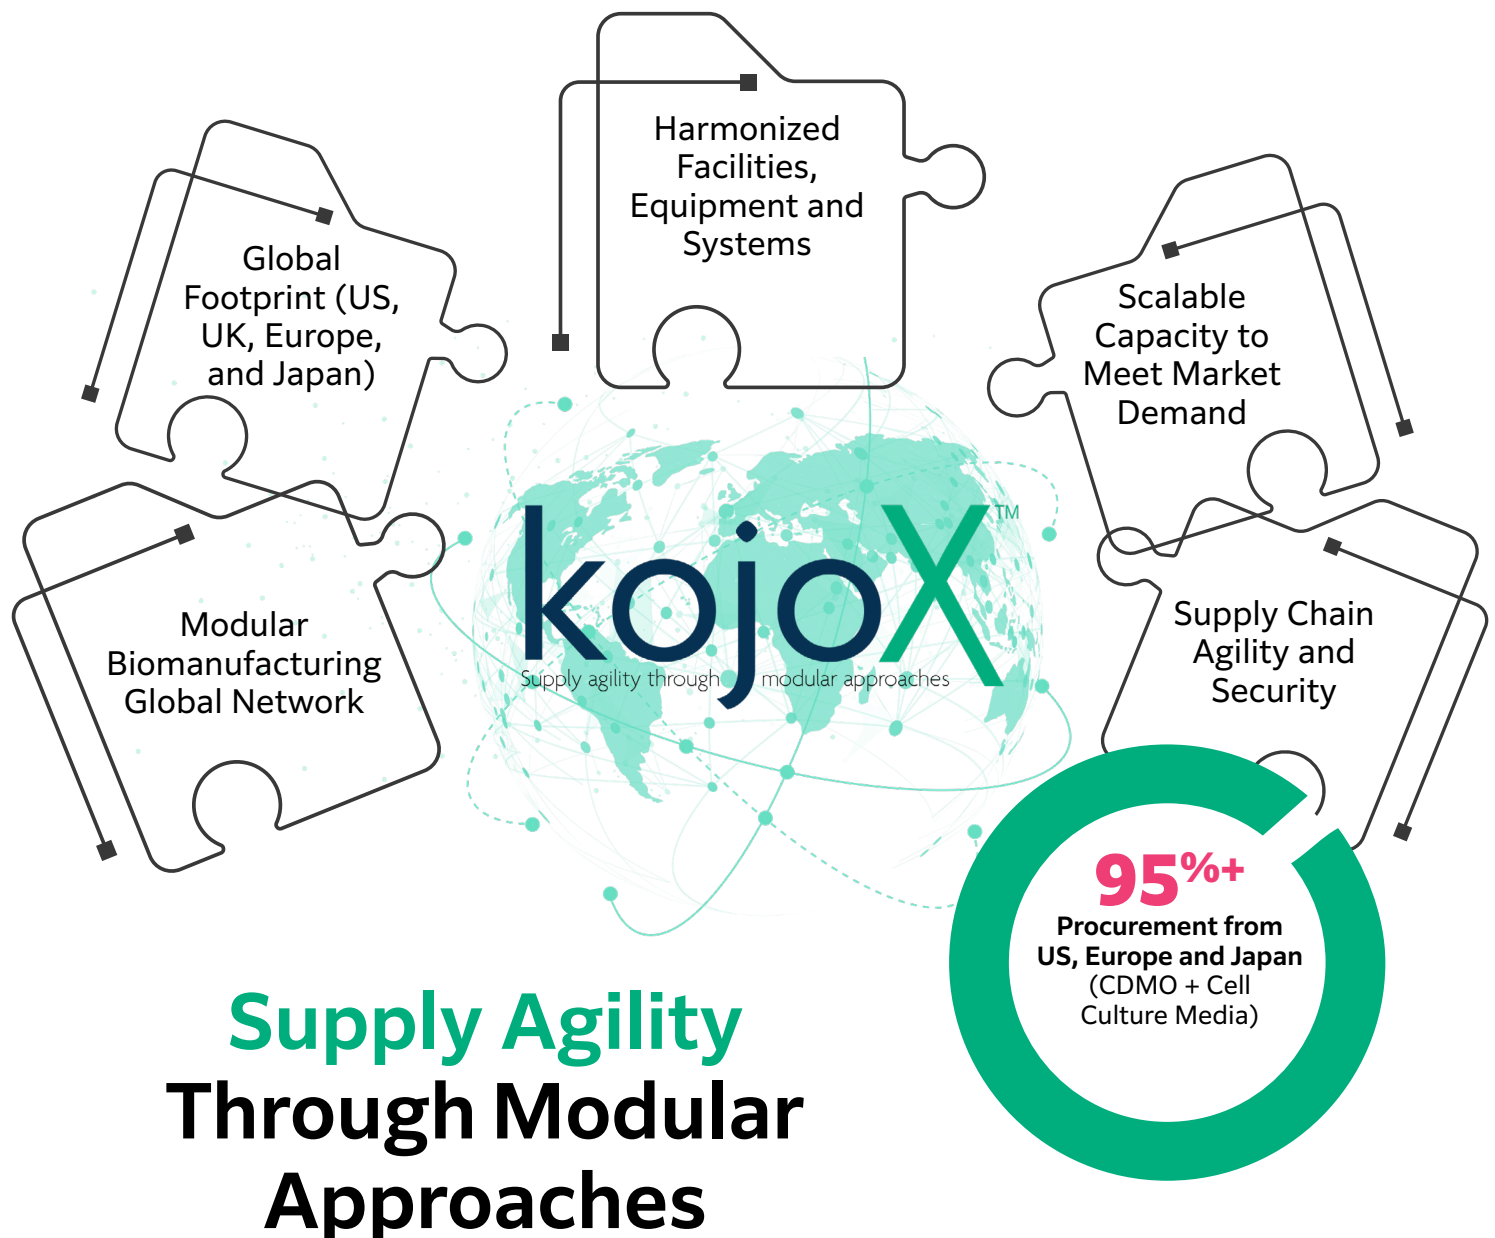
Harmonized Facilities, Equipment and Systems

Global Footprint (US, UK, Europe, and Japan)

Scalable Capacity to Meet Market Demand

Modular Biomanufacturing Global Network

kojoX™
Supply agility through modular approaches

Supply Chain Agility and Security

95%+
Procurement from US, Europe and Japan (CDMO + Cell Culture Media)

Supply Agility Through Modular Approaches